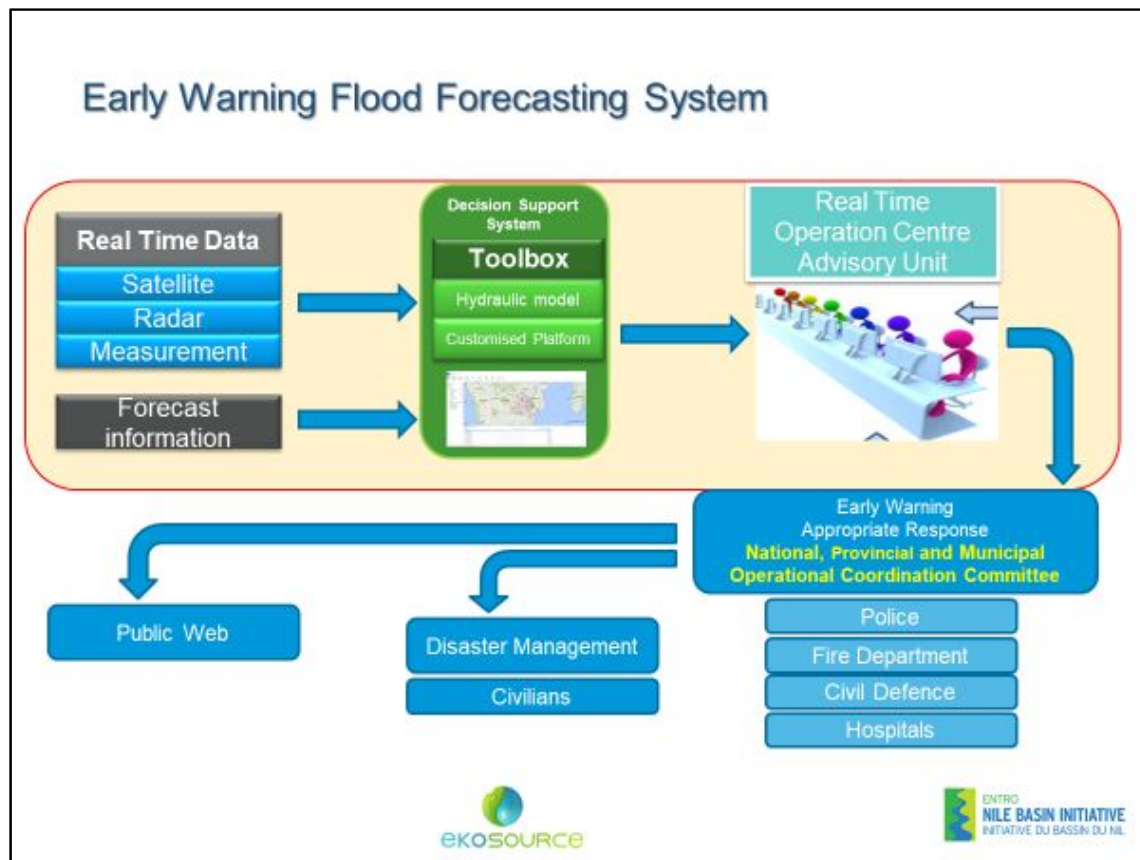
Early Warning Flood Forecasting System

Real Time Data

Satellite

Radar

Measurement

Forecast information

Decision Support System

Toolbox

Hydraulic model

Customised Platform

Real Time Operation Centre Advisory Unit

Early Warning Appropriate Response National, Provincial and Municipal Operational Coordination Committee

Public Web

Disaster Management

Civilians

Police

Fire Department

Civil Defence

Hospitals

ekosource

ENTRO NILE BASIN INITIATIVE INITIATIVE DU BASSIN DU NIL